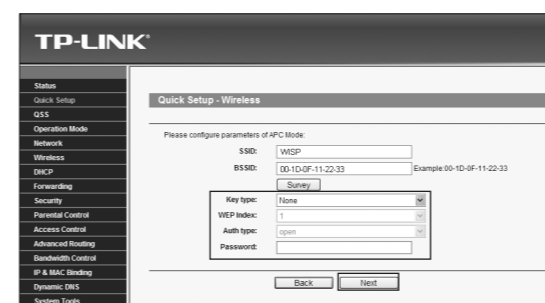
TP-LINK®

Status
Quick Setup
QSS
Operation Mode
Network
Wireless
DHCP
Forwarding
Security
Parental Control
Access Control
Advanced Routing
Bandwidth Control
IP & MAC Binding
Dynamic DNS
System Tools

Quick Setup - Wireless

Please configure parameters of APC Mode:

| | | |
|---|---|---|
| SSID: | WISP | |
| BSSID: | 00-1D-0F-11-22-33 | Example:00-1D-0F-11-22-33 |
| | Survey | |
| Key type: | None | |
| WEP Index: | 1 | |
| Auth type: | open | |
| Password: | | |

Back Next